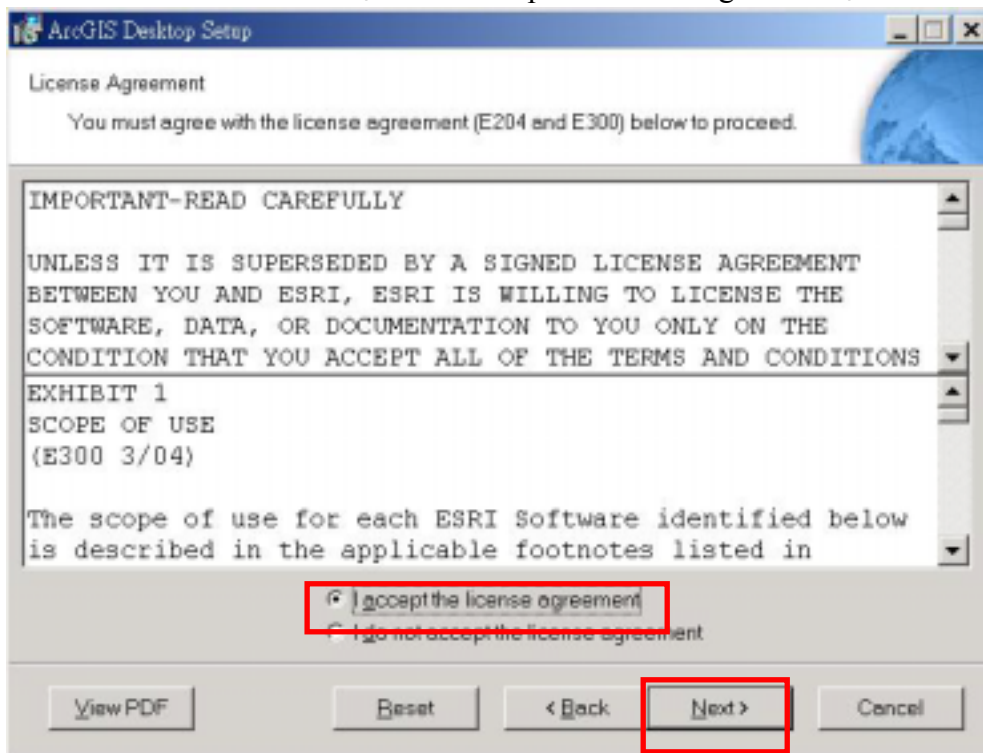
ArcGIS Desktop Setup

License Agreement

You must agree with the license agreement (E204 and E300) below to proceed.

IMPORTANT-READ CAREFULLY

UNLESS IT IS SUPERSEDED BY A SIGNED LICENSE AGREEMENT BETWEEN YOU AND ESRI, ESRI IS WILLING TO LICENSE THE SOFTWARE, DATA, OR DOCUMENTATION TO YOU ONLY ON THE CONDITION THAT YOU ACCEPT ALL OF THE TERMS AND CONDITIONS

EXHIBIT 1
SCOPE OF USE
(E300 3/04)

The scope of use for each ESRI Software identified below is described in the applicable footnotes listed in

I accept the license agreement

I do not accept the license agreement

View PDF

Reset

< Back

Next >

Cancel